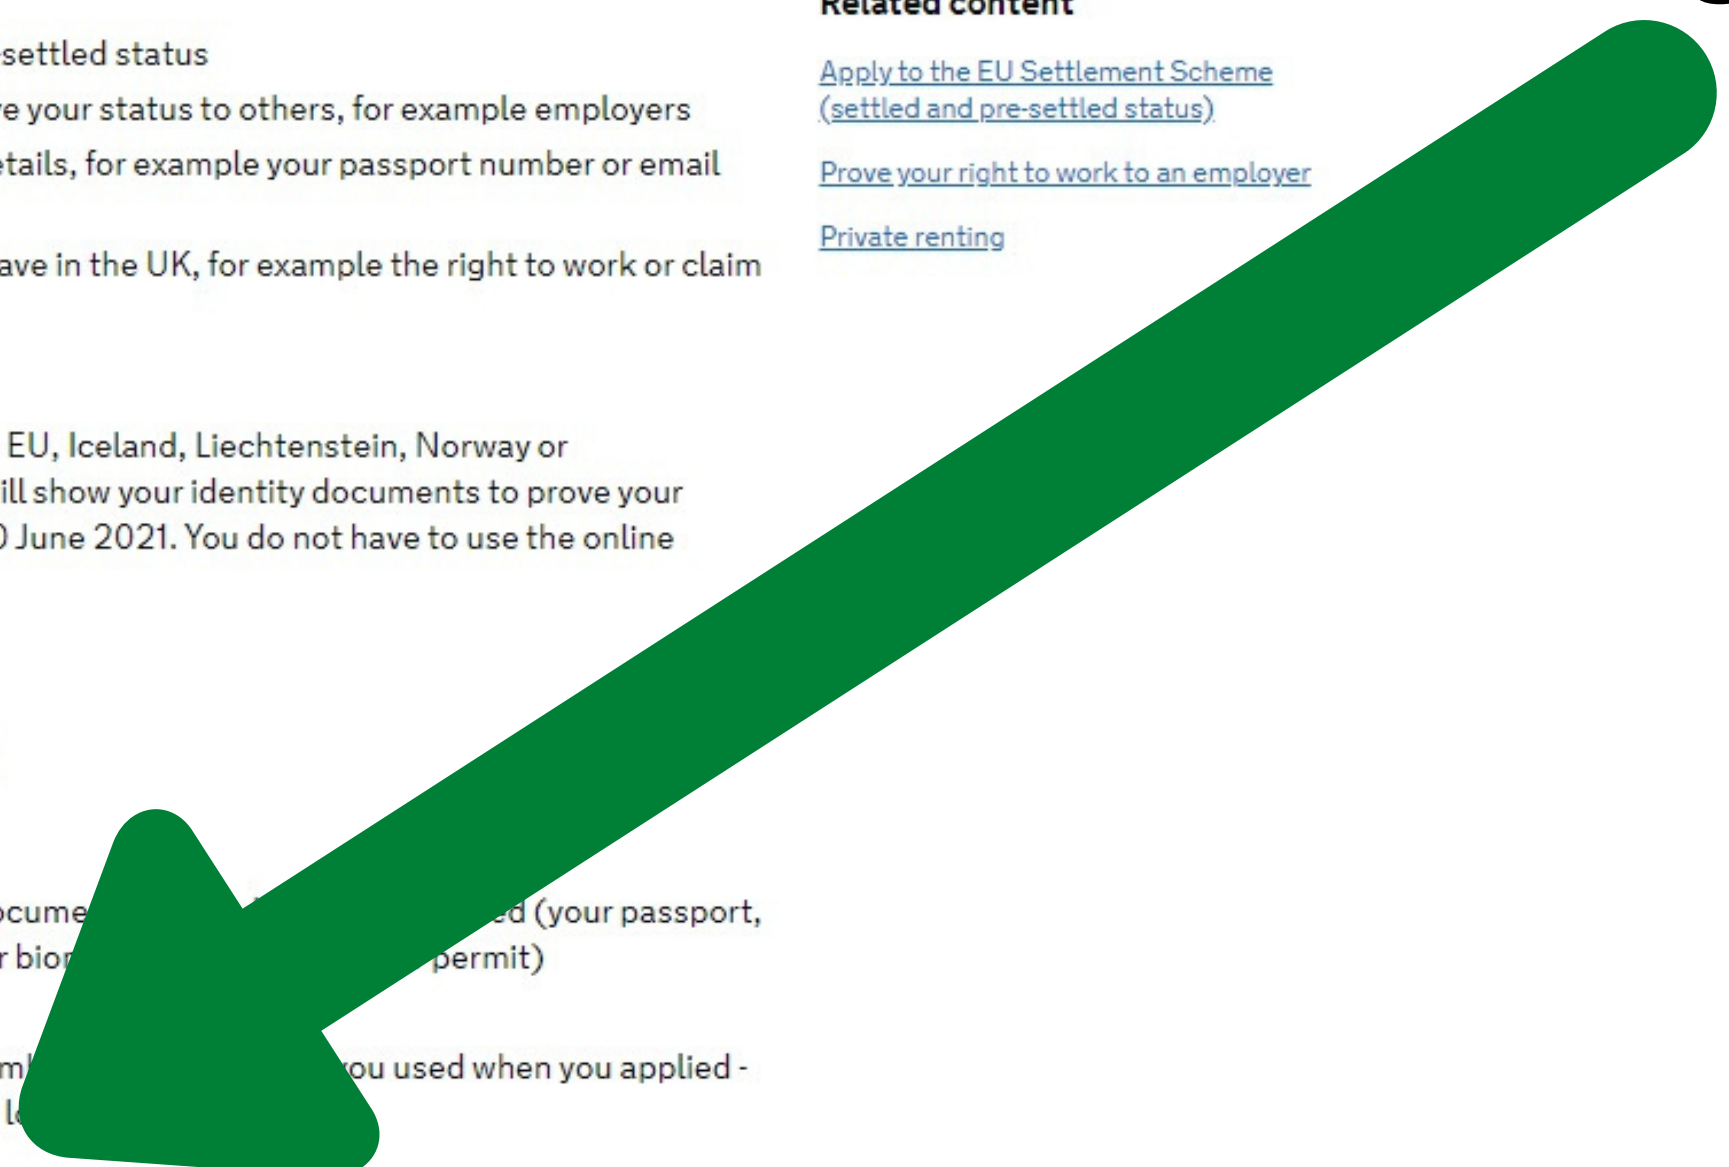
-settled status

re your status to others, for example employers

etails, for example your passport number or email

ave in the UK, for example the right to work or claim

EU, Iceland, Liechtenstein, Norway or
ill show your identity documents to prove your
0 June 2021. You do not have to use the online

ocume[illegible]ed (your passport,
r bio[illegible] permit)

m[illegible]ou used when you applied -
l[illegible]

Related content

Apply to the EU Settlement Scheme (settled and pre-settled status)

Prove your right to work to an employer

Private renting